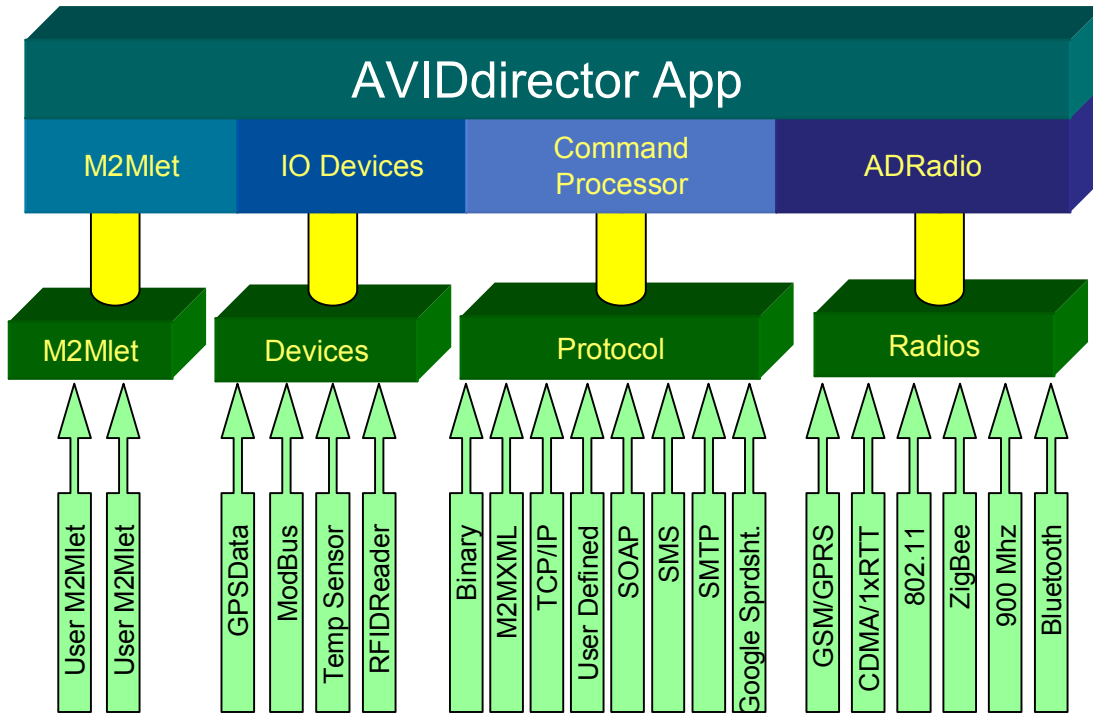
AVIDdirector App

M2Mlet

IO Devices

Command Processor

ADRadio

M2Mlet

Devices

Protocol

Radios

User M2Mlet

User M2Mlet

GPSData

ModBus

Temp Sensor

RFIDReader

Binary

M2MXML

TCP/IP

User Defined

SOAP

SMS

SMTP

Google Sprdsht.

GSM/GPRS

CDMA/1xRTT

802.11

ZigBee

900 Mhz

Bluetooth